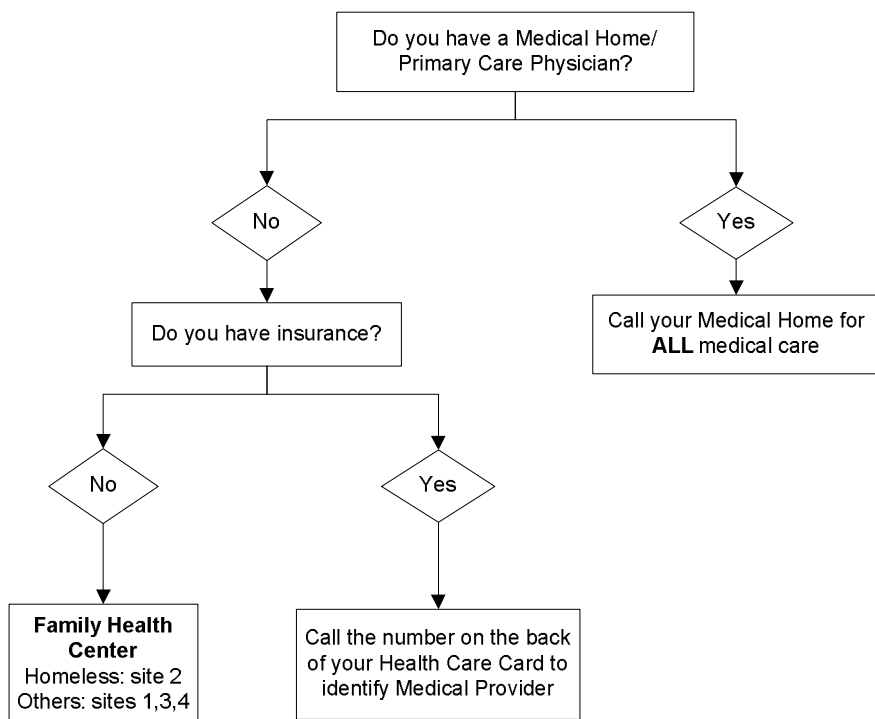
Do you have a Medical Home/ Primary Care Physician?

No

Yes

Call your Medical Home for **ALL** medical care

Do you have insurance?

No

Yes

**Family Health Center**
Homeless: site 2
Others: sites 1,3,4

Call the number on the back of your Health Care Card to identify Medical Provider